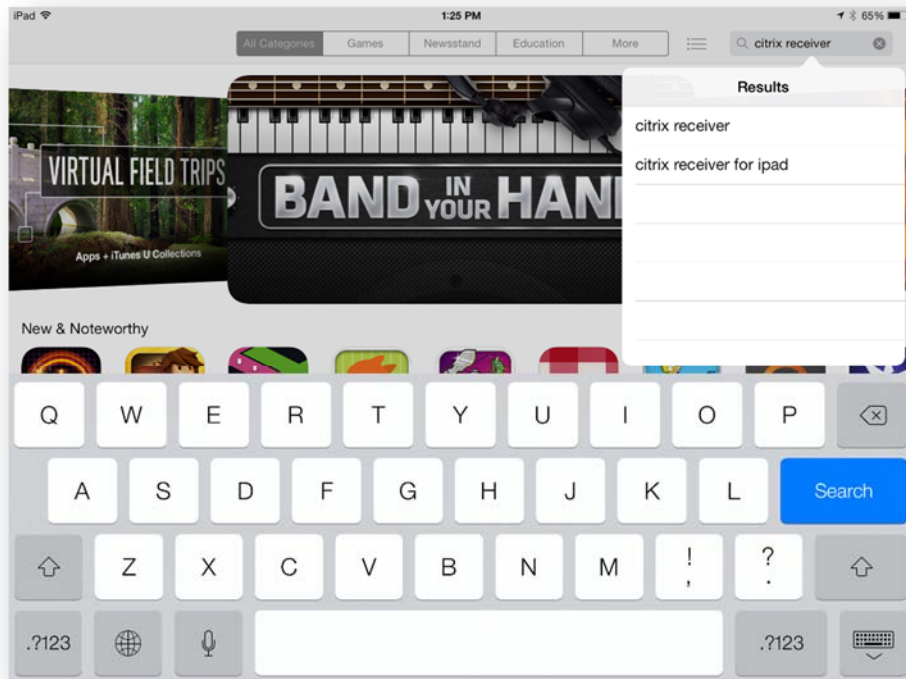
iPad 1:25 PM 65%

All Categories Games Newsstand Education More

citrix receiver

Results

citrix receiver

citrix receiver for ipad

VIRTUAL FIELD TRIPS

Apps + iTunes U Collections

BAND IN YOUR HAN

New & Noteworthy

Q W E R T Y U I O P

A S D F G H J K L Search

Z X C V B N M ! , ? .

.?123 .?123